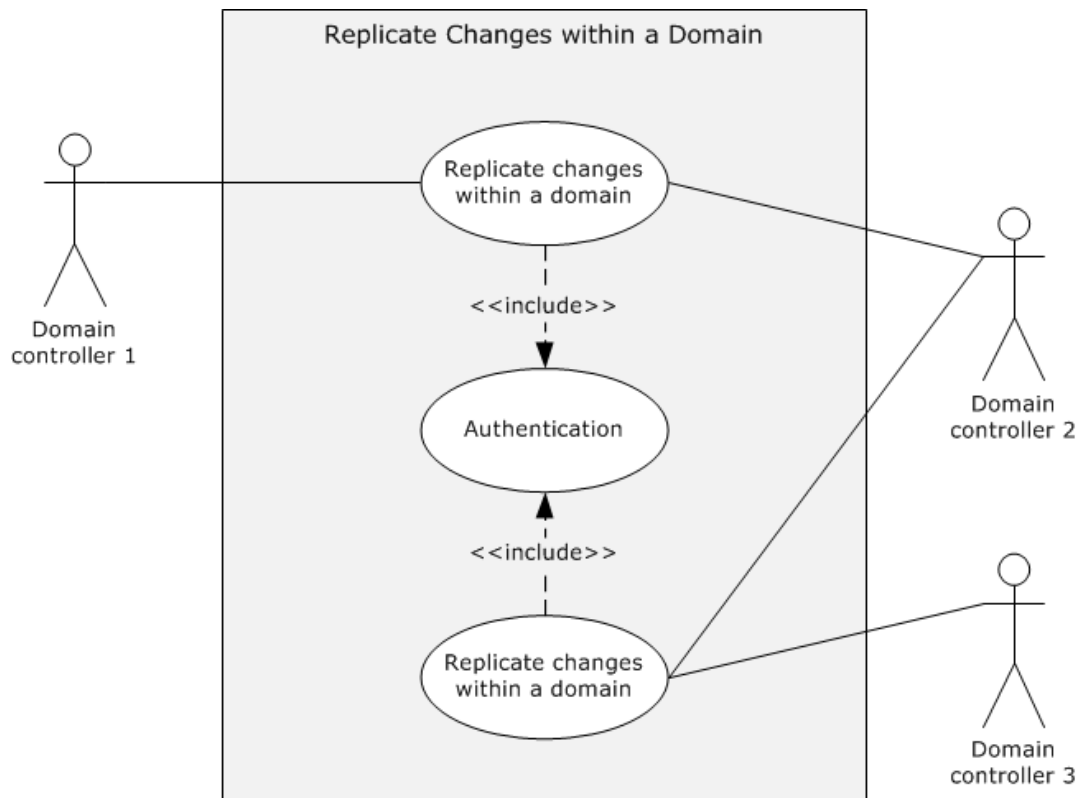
Replicate Changes within a Domain

Domain controller 1

Replicate changes within a domain

<<include>>

Authentication

Domain controller 2

<<include>>

Replicate changes within a domain

Domain controller 3